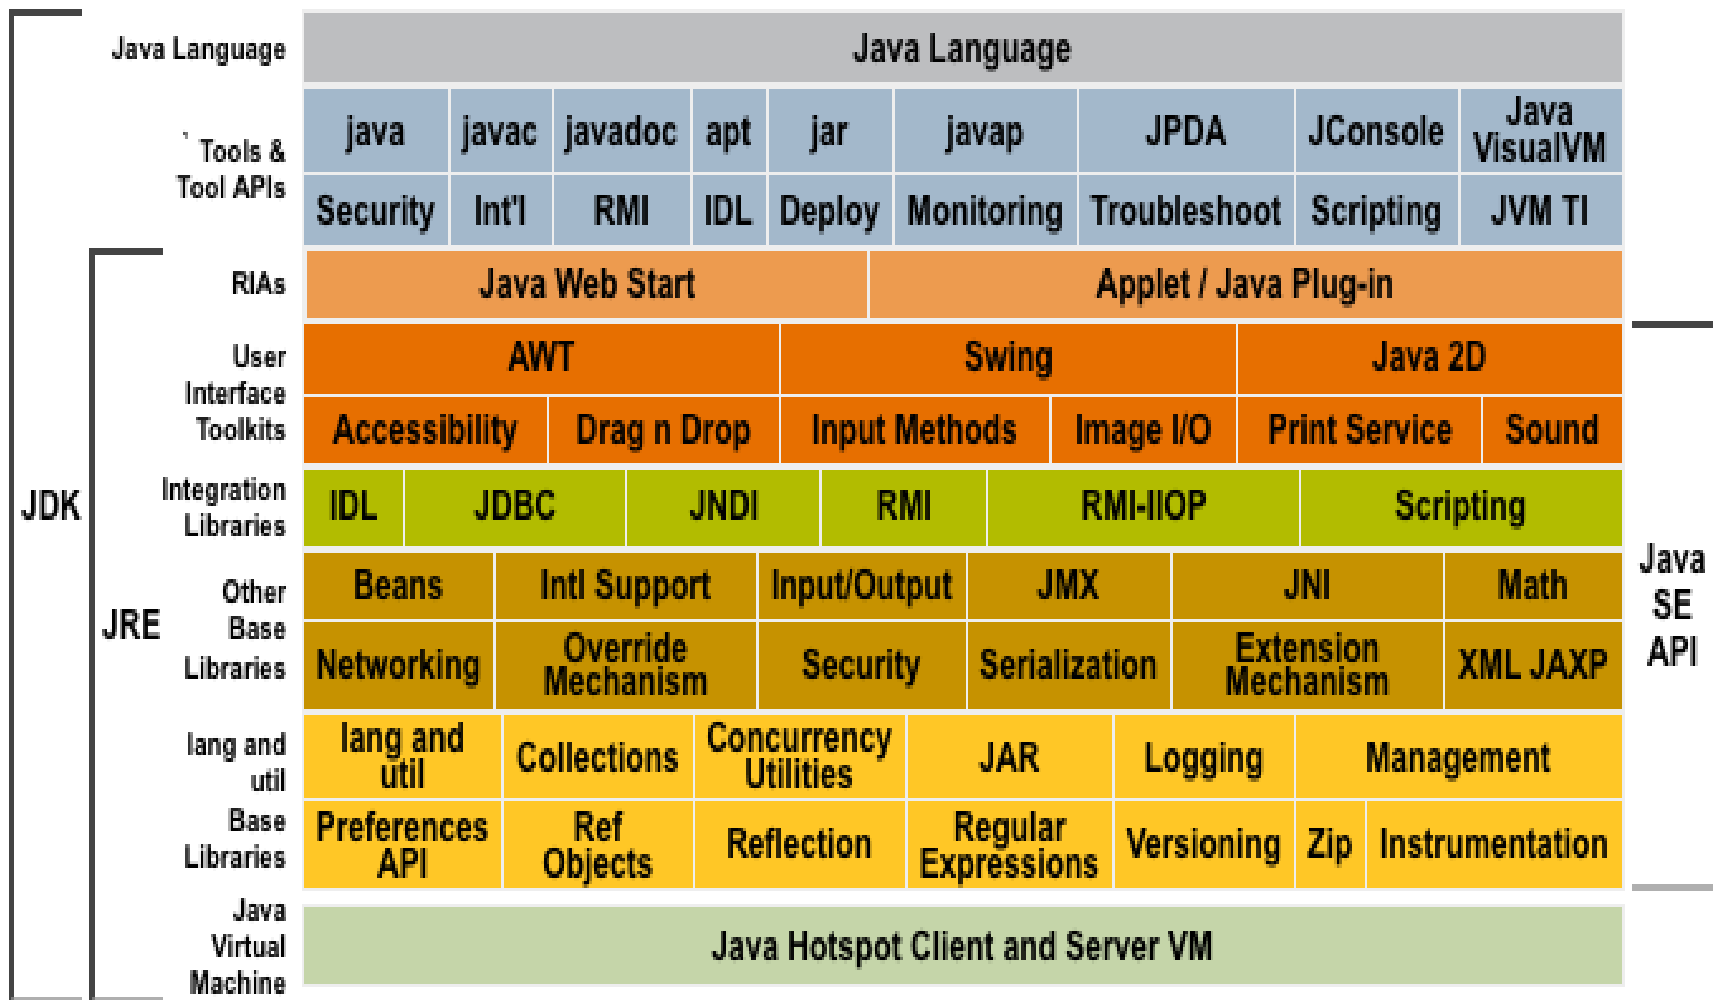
JDK

JRE

Java Language

Java Language

Tools & Tool APIs

| java | javac | javadoc | apt | jar | javap | JPDA | JConsole | Java VisualVM |
|---|---|---|---|---|---|---|---|---|
| Security | Int'l | RMI | IDL | Deploy | Monitoring | Troubleshoot | Scripting | JVM TI |

RIAs

Java Web Start | Applet / Java Plug-in

User Interface Toolkits

| AWT | | Swing | | Java 2D | |
|---|---|---|---|---|---|
| Accessibility | Drag n Drop | Input Methods | Image I/O | Print Service | Sound |

Integration Libraries

| IDL | JDBC | JNDI | RMI | RMI-IIOP | Scripting |
|---|---|---|---|---|---|

Other Base Libraries

| Beans | Intl Support | Input/Output | JMX | JNI | Math |
|---|---|---|---|---|---|
| Networking | Override Mechanism | Security | Serialization | Extension Mechanism | XML JAXP |

lang and util Base Libraries

| lang and util | Collections | Concurrency Utilities | JAR | Logging | Management | |
|---|---|---|---|---|---|---|
| Preferences API | Ref Objects | Reflection | Regular Expressions | Versioning | Zip | Instrumentation |

Java Virtual Machine

Java Hotspot Client and Server VM

Java SE API